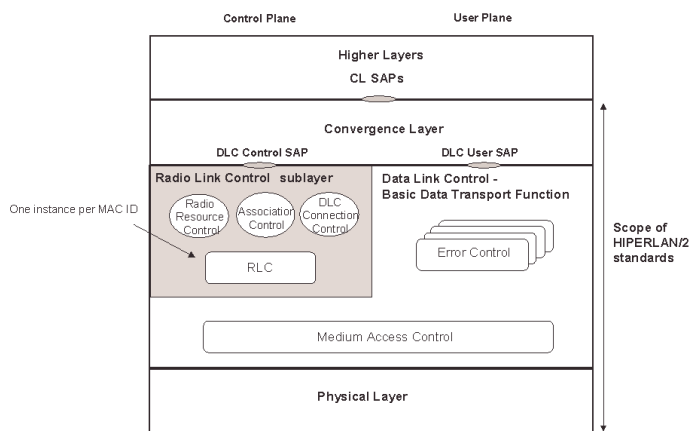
Control Plane

User Plane

Higher Layers

CL SAPs

Convergence Layer

DLC Control SAP

DLC User SAP

Radio Link Control sublayer

Data Link Control - Basic Data Transport Function

One instance per MAC ID

Radio Resource Control

Association Control

DLC Connection Control

RLC

Error Control

Scope of HIPERLAN/2 standards

Medium Access Control

Physical Layer